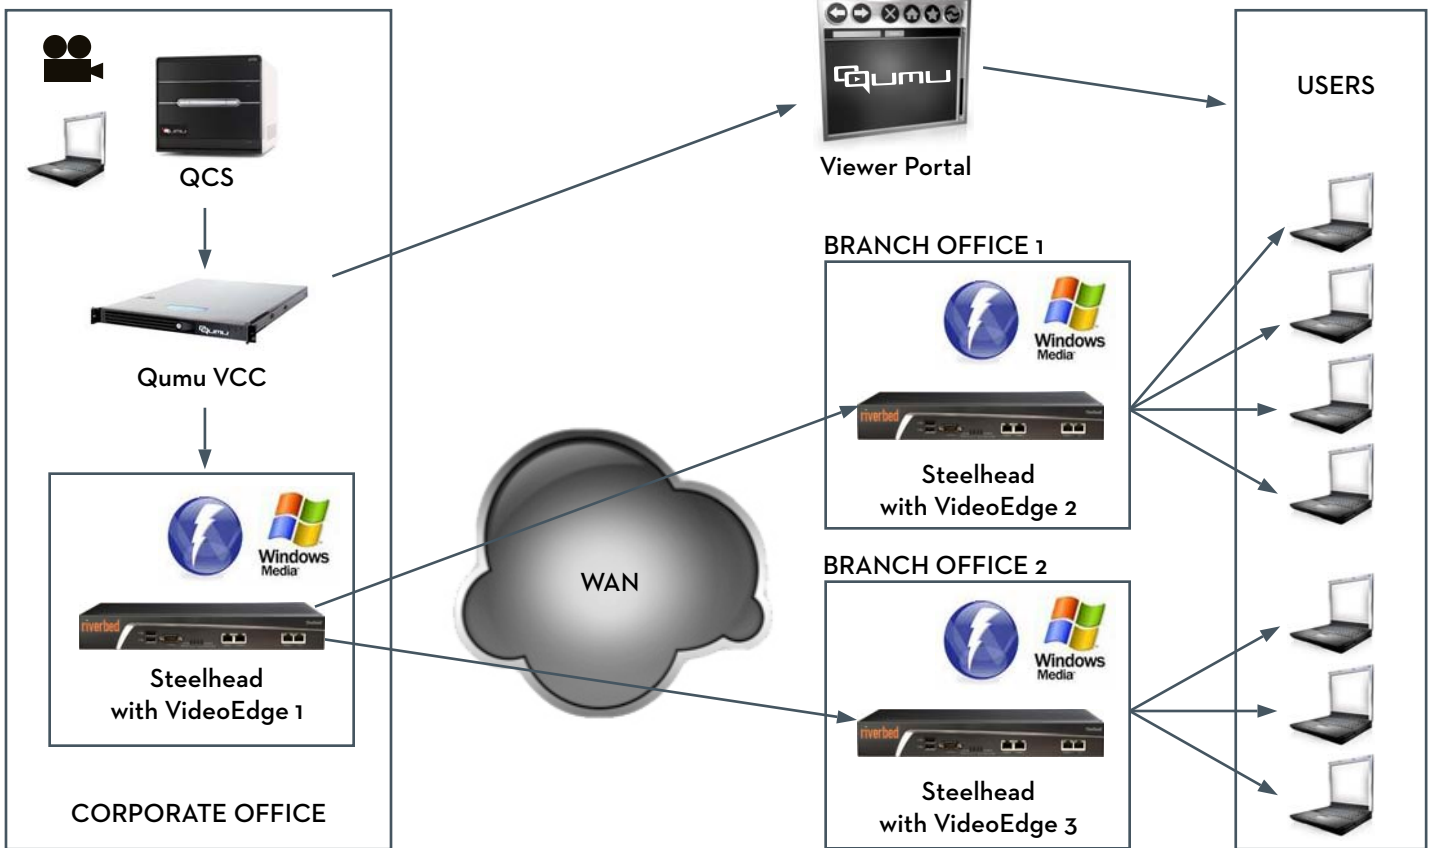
QCS

Qumu VCC

Windows Media

riverbed

Steelhead with VideoEdge 1

CORPORATE OFFICE

Qumu

Viewer Portal

WAN

BRANCH OFFICE 1

Windows Media

riverbed

Steelhead with VideoEdge 2

BRANCH OFFICE 2

Windows Media

riverbed

Steelhead with VideoEdge 3

USERS